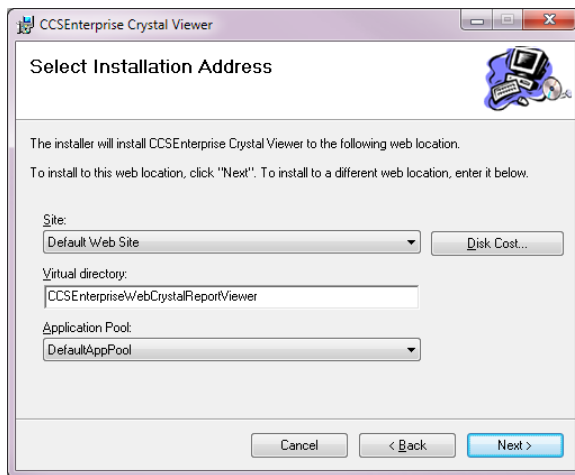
CCSEnterprise Crystal Viewer

Select Installation Address

The installer will install CCSEnterprise Crystal Viewer to the following web location.

To install to this web location, click "Next". To install to a different web location, enter it below.

Site:

Default Web Site

Disk Cost...

Virtual directory:

CCSEnterpriseWebCrystalReportViewer

Application Pool:

DefaultAppPool

Cancel

< Back

Next >